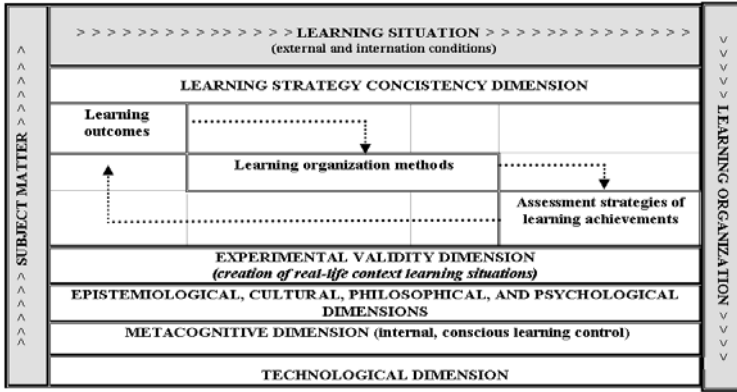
> > > > > > > > > > > > > > LEARNING SITUATION > > > > > > > > > > > > > > > >
(external and internation conditions)

^ ^ ^ ^ ^ ^ ^ SUBJECT MATTER ^ ^ ^ ^ ^ ^ ^

LEARNING STRATEGY CONCISTENCY DIMENSION

Learning outcomes

Learning organization methods

Assessment strategies of learning achievements

EXPERIMENTAL VALIDITY DIMENSION
*(creation of real-life context learning situations)*

EPISTEMIOLOGICAL, CULTURAL, PHILOSOPHICAL, AND PSYCHOLOGICAL DIMENSIONS

METACOGNITIVE DIMENSION (internal, conscious learning control)

TECHNOLOGICAL DIMENSION

v v v v v LEARNING ORGANIZATION v v v v v